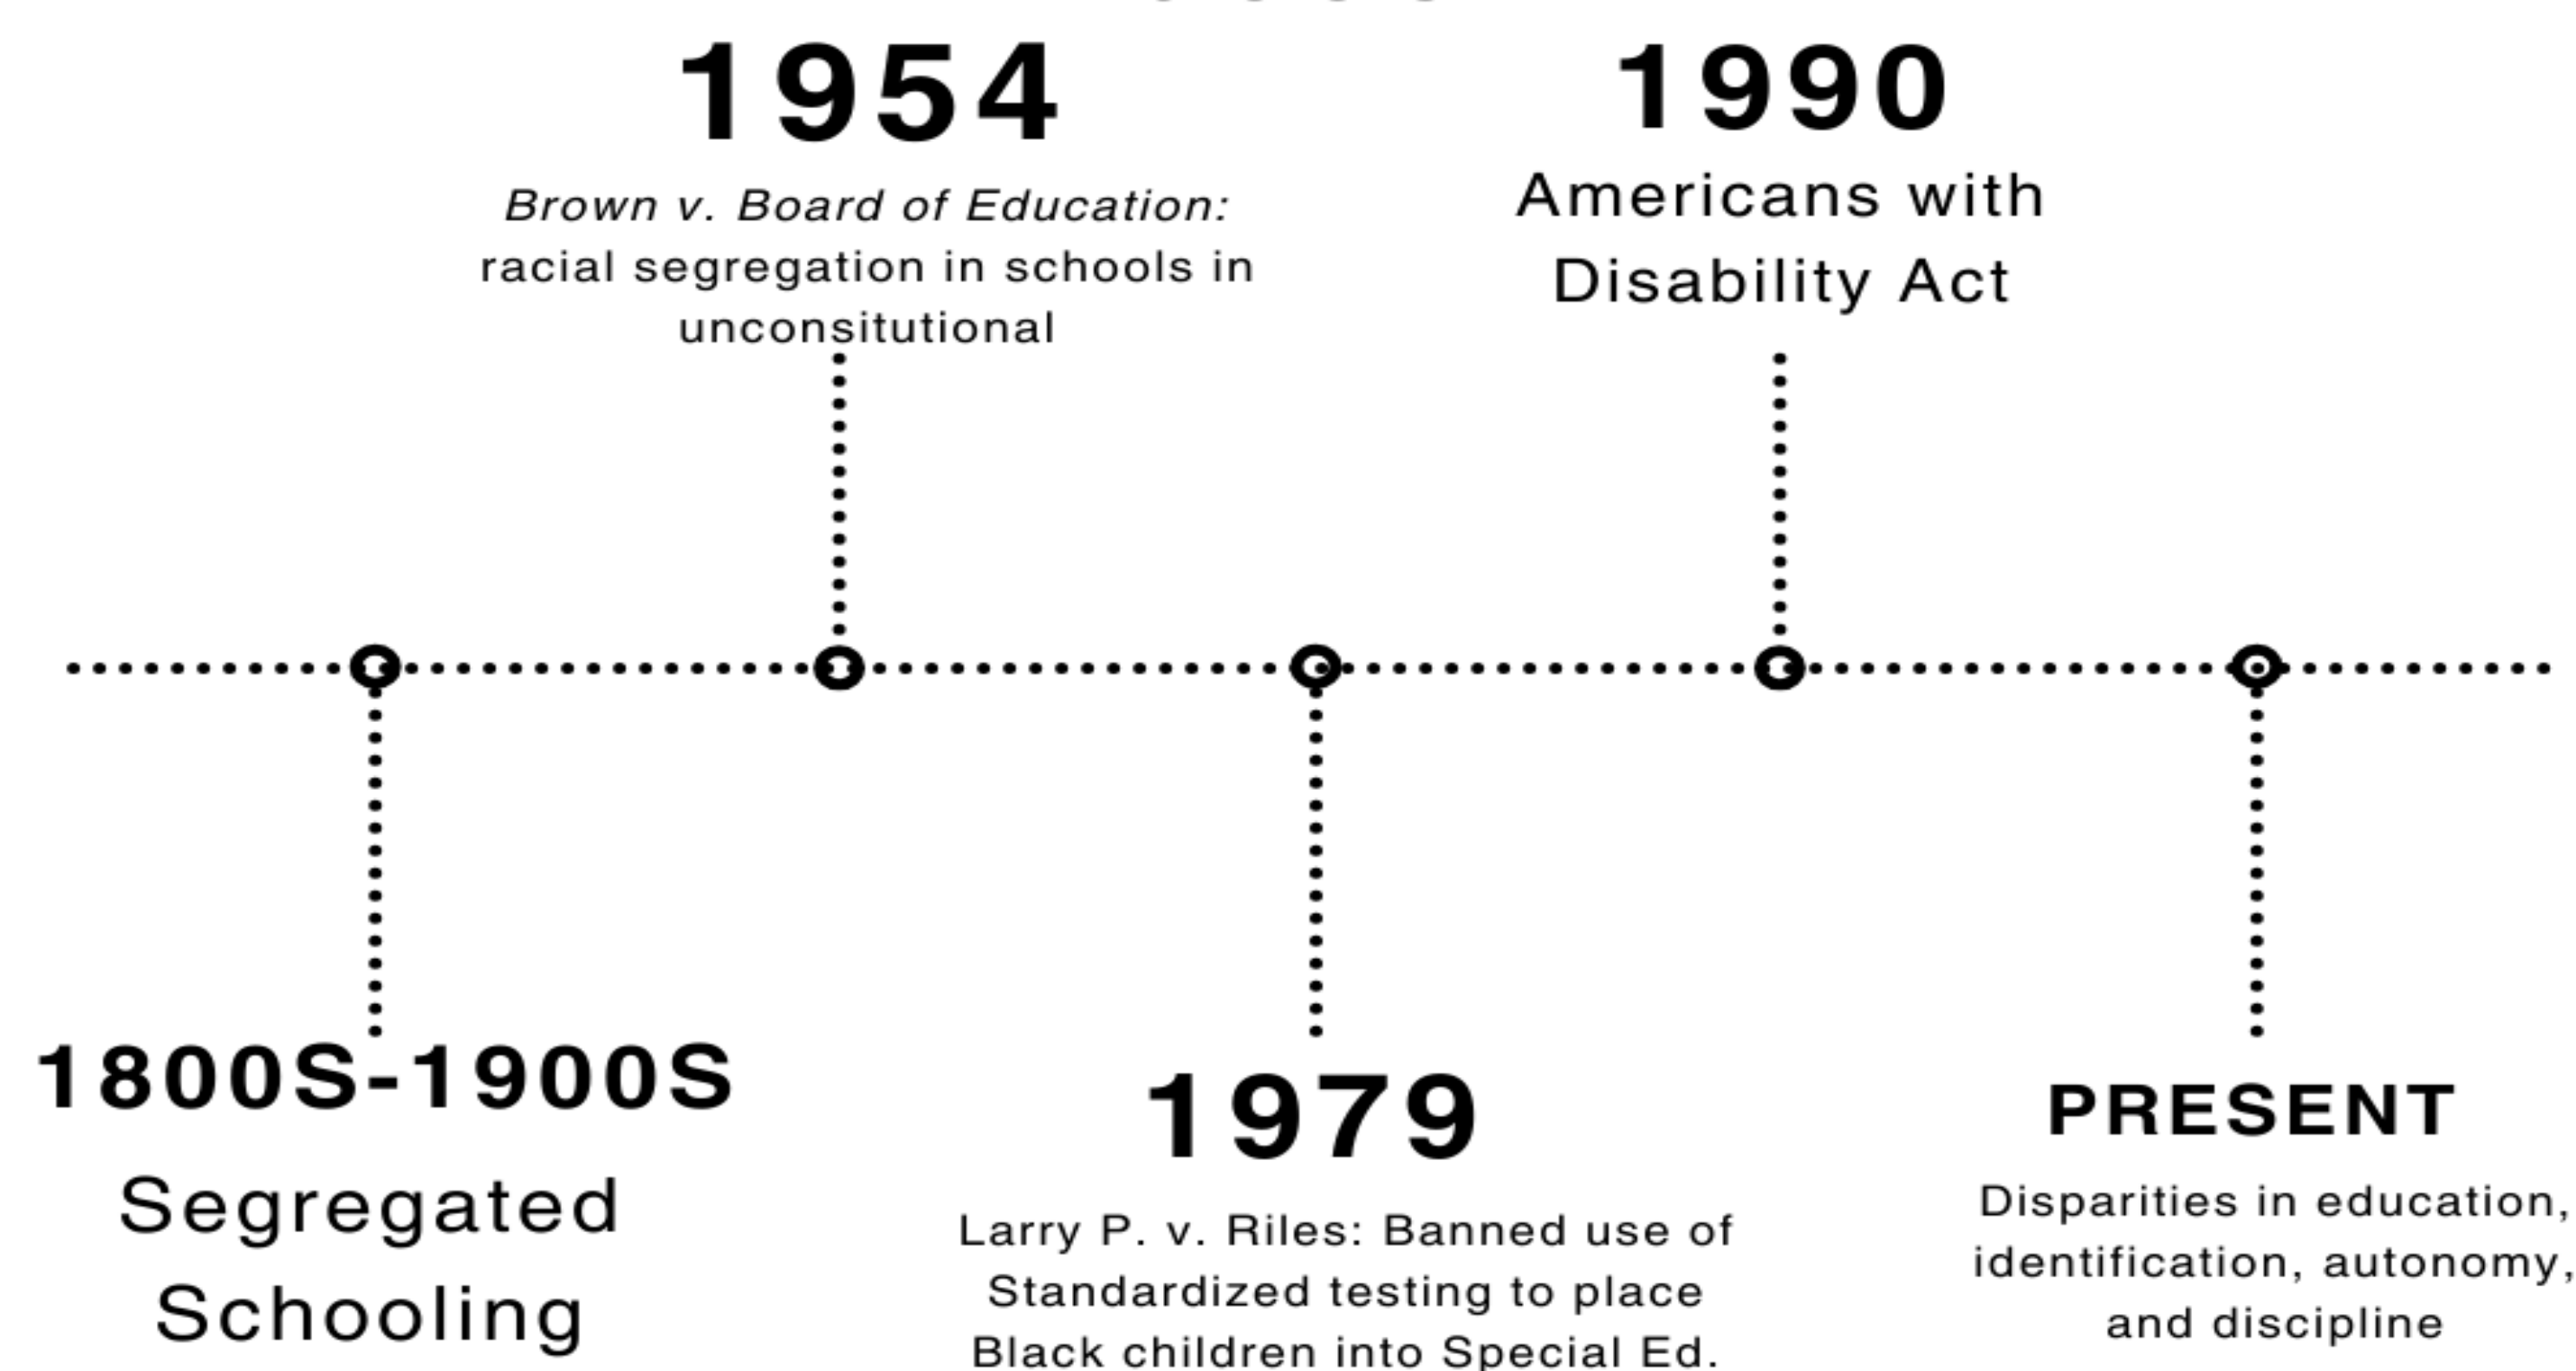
1954

*Brown v. Board of Education:* racial segregation in schools in unconsitutional

1990

Americans with Disability Act

1800S-1900S

Segregated Schooling

1979

Larry P. v. Riles: Banned use of Standardized testing to place Black children into Special Ed.

PRESENT

Disparities in education, identification, autonomy, and discipline